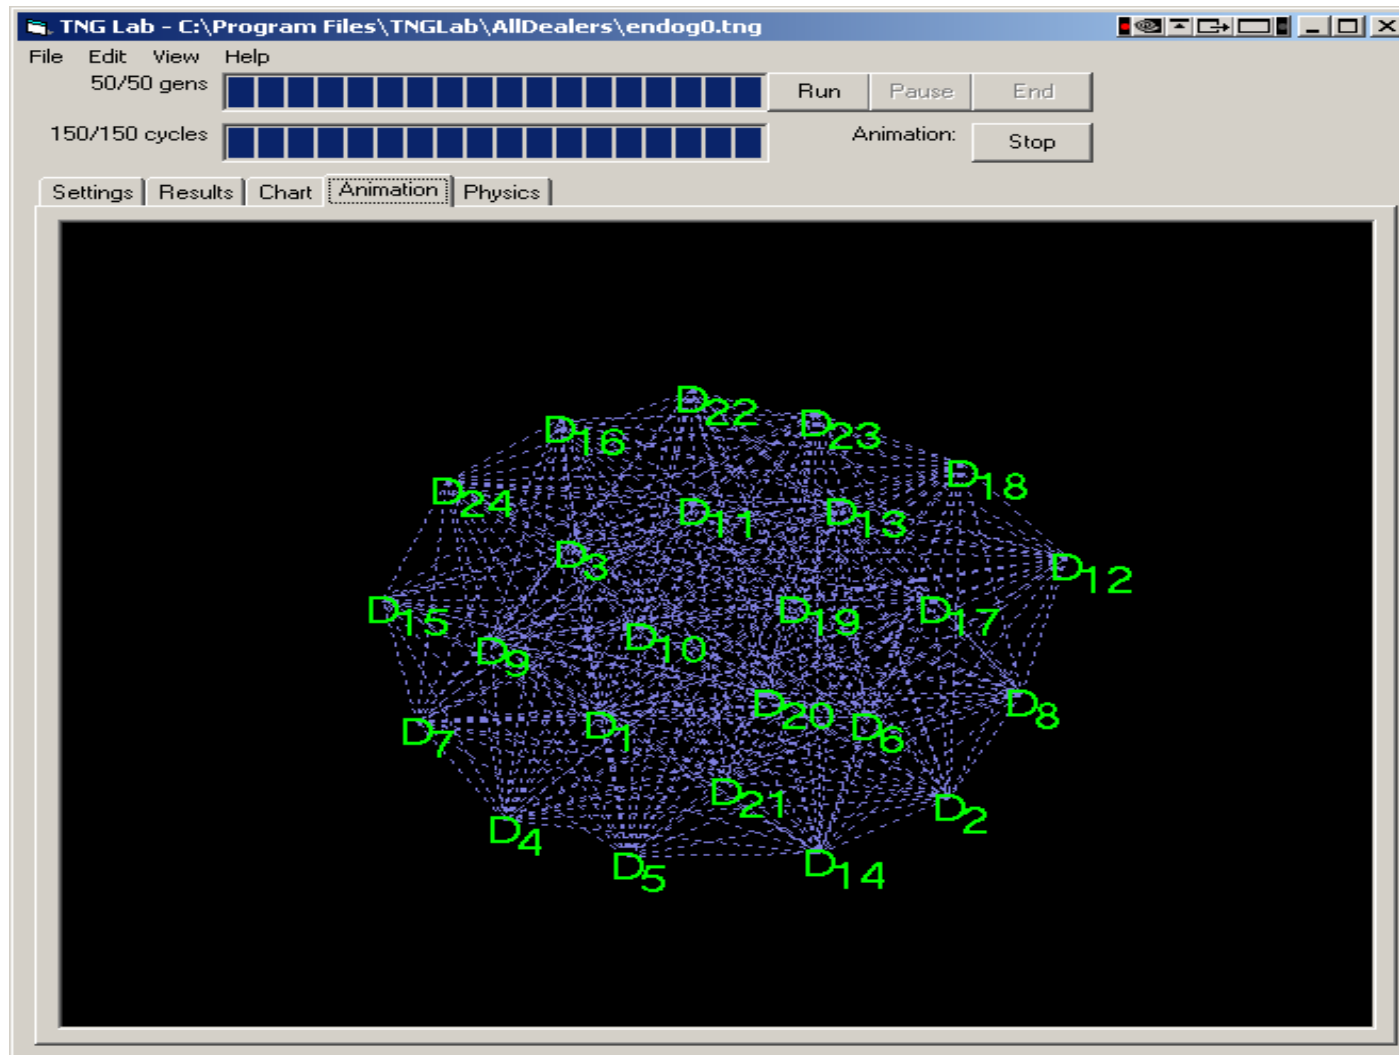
TNG Lab - C:\Program Files\TNGLab\AllDealers\endog0.tng

File Edit View Help

50/50 gens

Run Pause End

150/150 cycles

Animation: Stop

Settings Results Chart Animation Physics

D22
D16
D23
D18
D24
D11
D13
D12
D3
D15
D19
D17
D10
D9
D8
D20
D7
D1
D6
D21
D2
D4
D5
D14